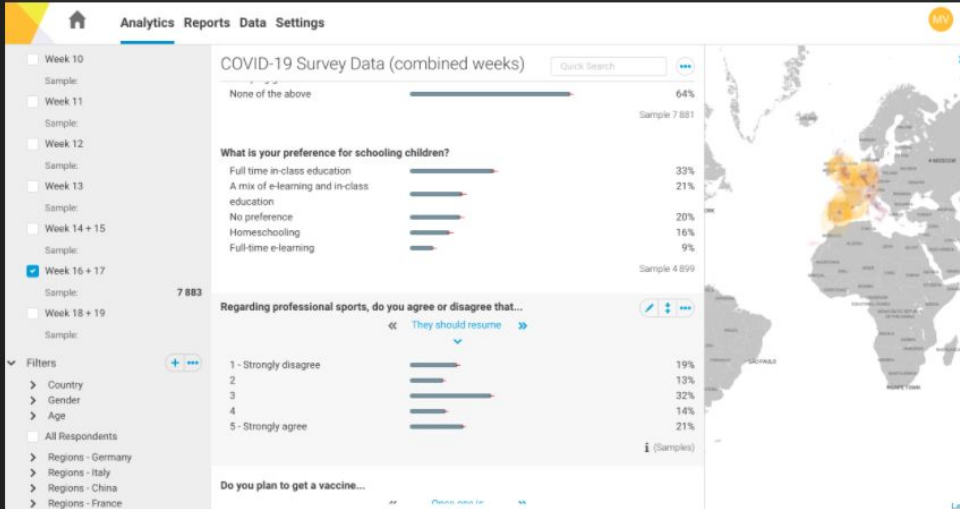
Analytics Reports Data Settings

MV

Week 10
Sample:
Week 11
Sample:
Week 12
Sample:
Week 13
Sample:
Week 14 + 15
Sample:
Week 16 + 17
Sample: 7 883
Week 18 + 19
Sample:

Filters
Country
Gender
Age
All Respondents
Regions - Germany
Regions - Italy
Regions - China
Regions - France

COVID-19 Survey Data (combined weeks)

Quick Search

None of the above 64%
Sample 7 881

What is your preference for schooling children?
Full time in-class education 33%
A mix of e-learning and in-class education 21%
No preference 20%
Homeschooling 16%
Full-time e-learning 9%
Sample 4 899

Regarding professional sports, do you agree or disagree that...
« They should resume »
1 - Strongly disagree 19%
2 13%
3 32%
4 14%
5 - Strongly agree 21%
(Samples)

Do you plan to get a vaccine...
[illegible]